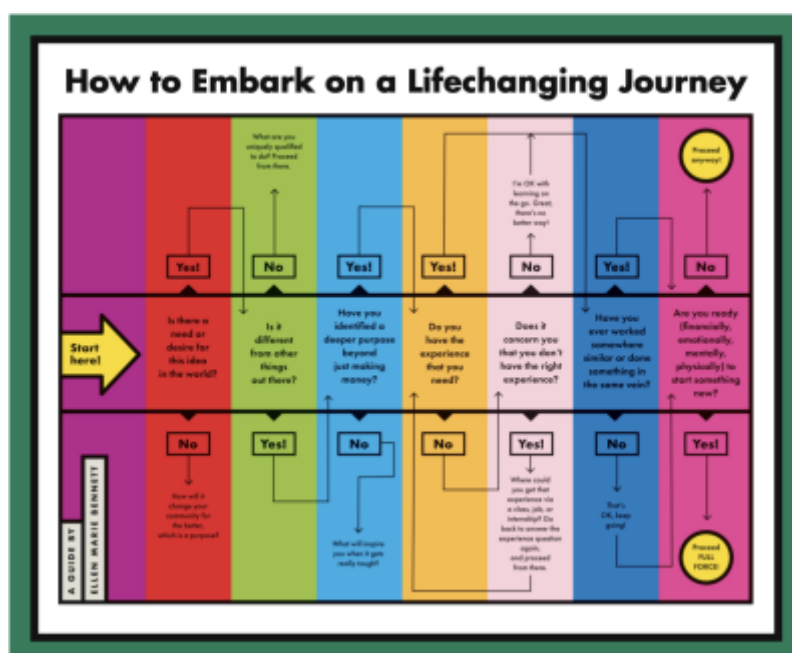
How to Embark on a Lifechanging Journey

Start here!

Is there a need or desire for this idea in the world?

Yes!

No

How will it change your community for the better, which is a purpose?

Is it different from other things out there?

No

What are you uniquely qualified to do? Proceed from there.

Yes!

Have you identified a deeper purpose beyond just making money?

Yes!

No

What will inspire you when it gets really tough?

Do you have the experience that you need?

Yes!

No

Does it concern you that you don't have the right experience?

No

I'm OK with learning on the go. Great, there's no better way!

Yes!

Where could you get that experience via a class, job, or internship? Go back to answer the experience question again, and proceed from there.

Have you ever worked somewhere similar or done something in the same vein?

Yes!

No

That's OK, keep going!

Are you ready (financially, emotionally, mentally, physically) to start something new?

No

Proceed anyway!

Yes!

Proceed FULL FORCE!

A GUIDE BY ELLEN MARIE BENNETT